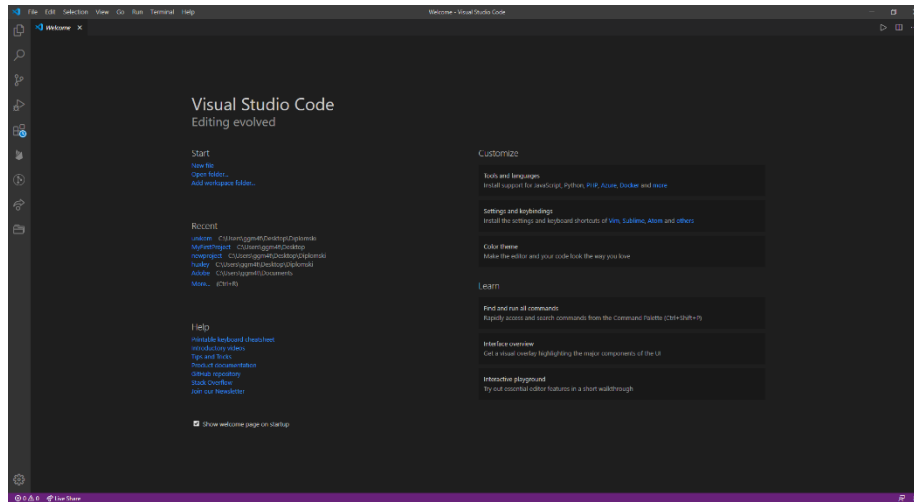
File Edit Selection View Go Run Terminal Help

Welcome - Visual Studio Code

Welcome ×

Visual Studio Code
Editing evolved

Start
New file
Open folder...
Add workspace folder...

Recent
unicorn C:\Users\ggm4\Desktop\Diplomski
MyFirstProject C:\Users\ggm4\Desktop
newproject C:\Users\ggm4\Desktop\Diplomski
husky C:\Users\ggm4\Desktop\Diplomski
Adobe C:\Users\ggm4\Documents
More... (Ctrl+R)

Help
Printable keyboard cheatsheet
Introductory videos
Tips and Tricks
Product documentation
GitHub repository
Stack Overflow
Join our Newsletter

Show welcome page on startup

Customize

Tools and languages
Install support for JavaScript, Python, PHP, Azure, Docker and more

Settings and keybindings
Install the settings and keyboard shortcuts of Vim, Sublime, Atom and others

Color theme
Make the editor and your code look the way you love

Learn

Find and run all commands
Rapidly access and search commands from the Command Palette (Ctrl+Shift+P)

Interface overview
Get a visual overlay highlighting the major components of the UI

Interactive playground
Try out essential editor features in a short walkthrough

⊗ 0 ⚠ 0 Live Share